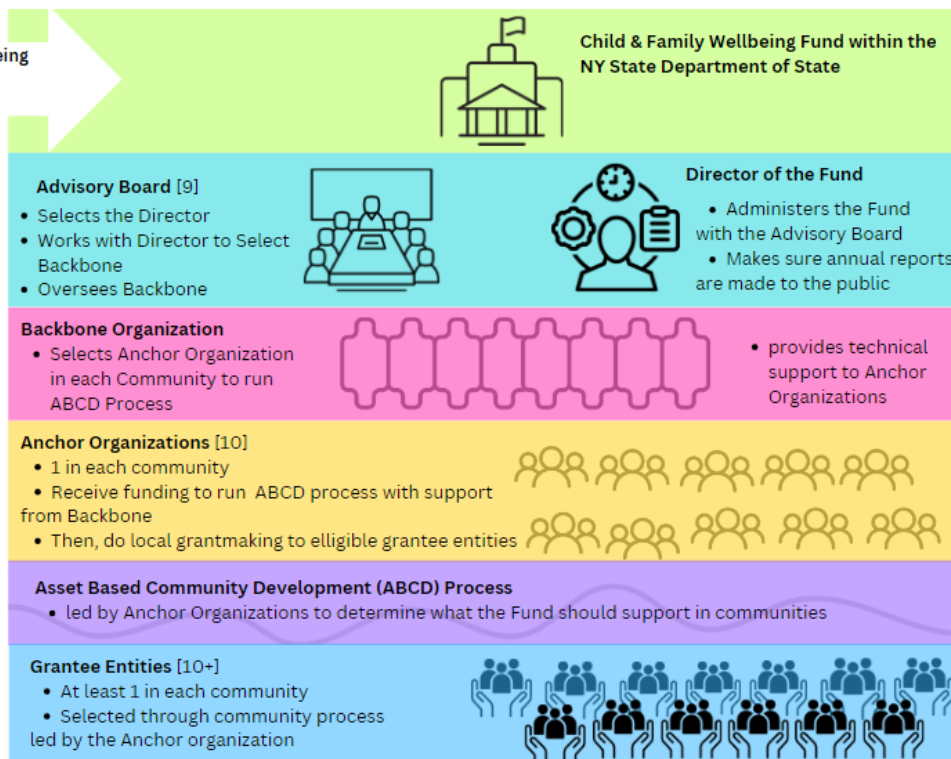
eing

Child & Family Wellbeing Fund within the NY State Department of State

Advisory Board [9]
• Selects the Director
• Works with Director to Select Backbone
• Oversees Backbone

Director of the Fund
• Administers the Fund with the Advisory Board
• Makes sure annual reports are made to the public

Backbone Organization
• Selects Anchor Organization in each Community to run ABCD Process

• provides technical support to Anchor Organizations

Anchor Organizations [10]
• 1 in each community
• Receive funding to run ABCD process with support from Backbone
• Then, do local grantmaking to elligible grantee entities

Asset Based Community Development (ABCD) Process
• led by Anchor Organizations to determine what the Fund should support in communities

Grantee Entities [10+]
• At least 1 in each community
• Selected through community process led by the Anchor organization